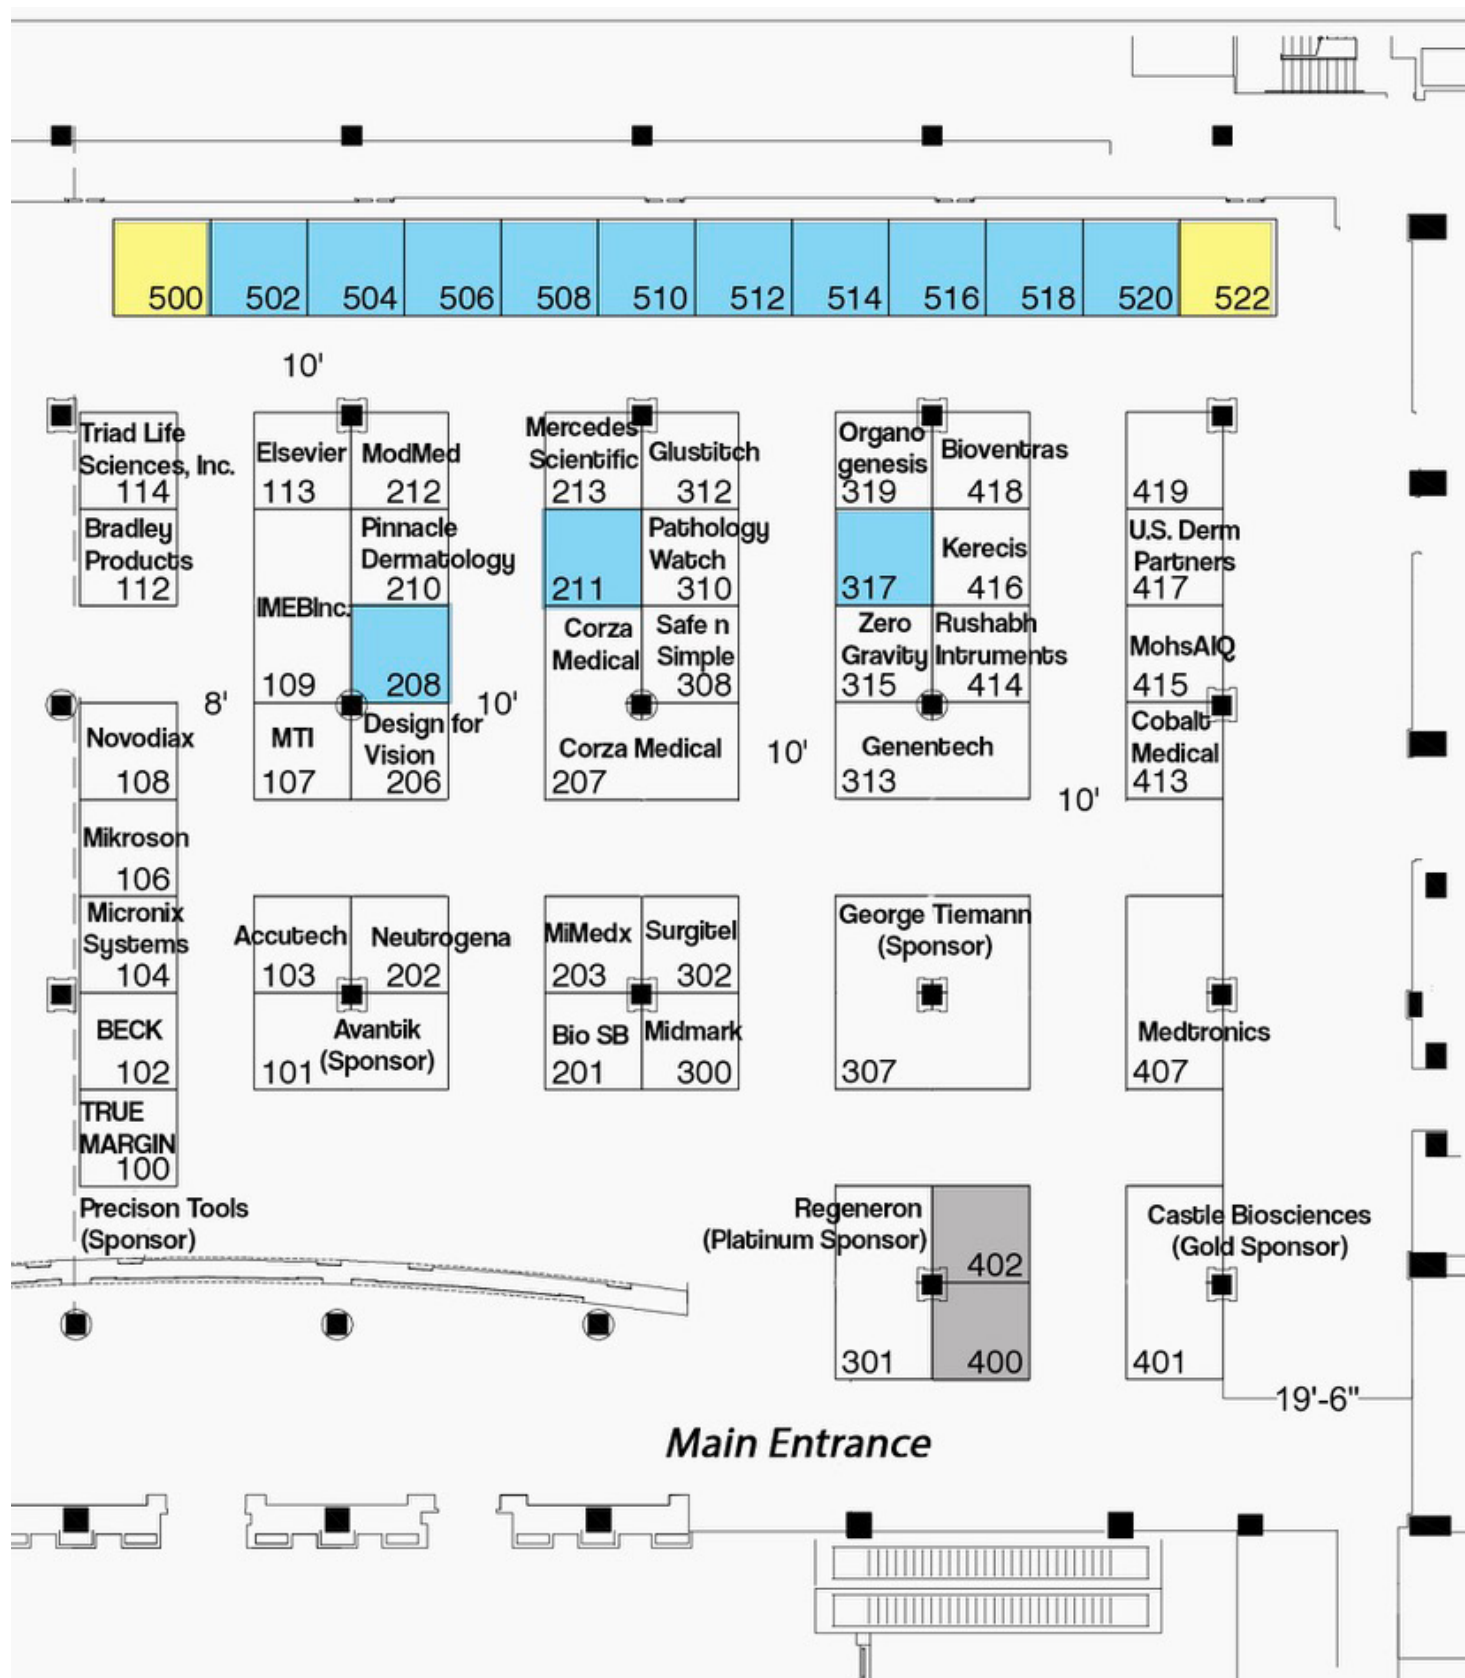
500 502 504 506 508 510 512 514 516 518 520 522

10'

Triad Life Sciences, Inc. 114
Bradley Products 112

Elsevier 113
ModMed 212
Pinnacle Dermatology 210
IMEBInc. 109
208
MTI 107
Design for Vision 206

8'
10'

Mercedes Scientific 213
Glustitch 312
211
Pathology Watch 310
Corza Medical
Safe n Simple 308
Corza Medical 207

10'

Organo genesis 319
Bioventras 418
317
Kerecis 416
Zero Gravity 315
Rushabh Intruments 414
Genentech 313

10'

419
U.S. Derm Partners 417
MohsAIQ 415
Cobalt Medical 413

Novodiax 108
Mikroson 106
Micronix Systems 104
BECK 102
TRUE MARGIN 100

Accutech 103
Neutrogena 202
101
Avantik (Sponsor)

MiMedx 203
Surgitel 302
Bio SB 201
Midmark 300

George Tiemann (Sponsor)
307

Medtronics 407

Precison Tools (Sponsor)

Regeneron (Platinum Sponsor)
402
301
400

Castle Biosciences (Gold Sponsor)
401

19'-6"

Main Entrance